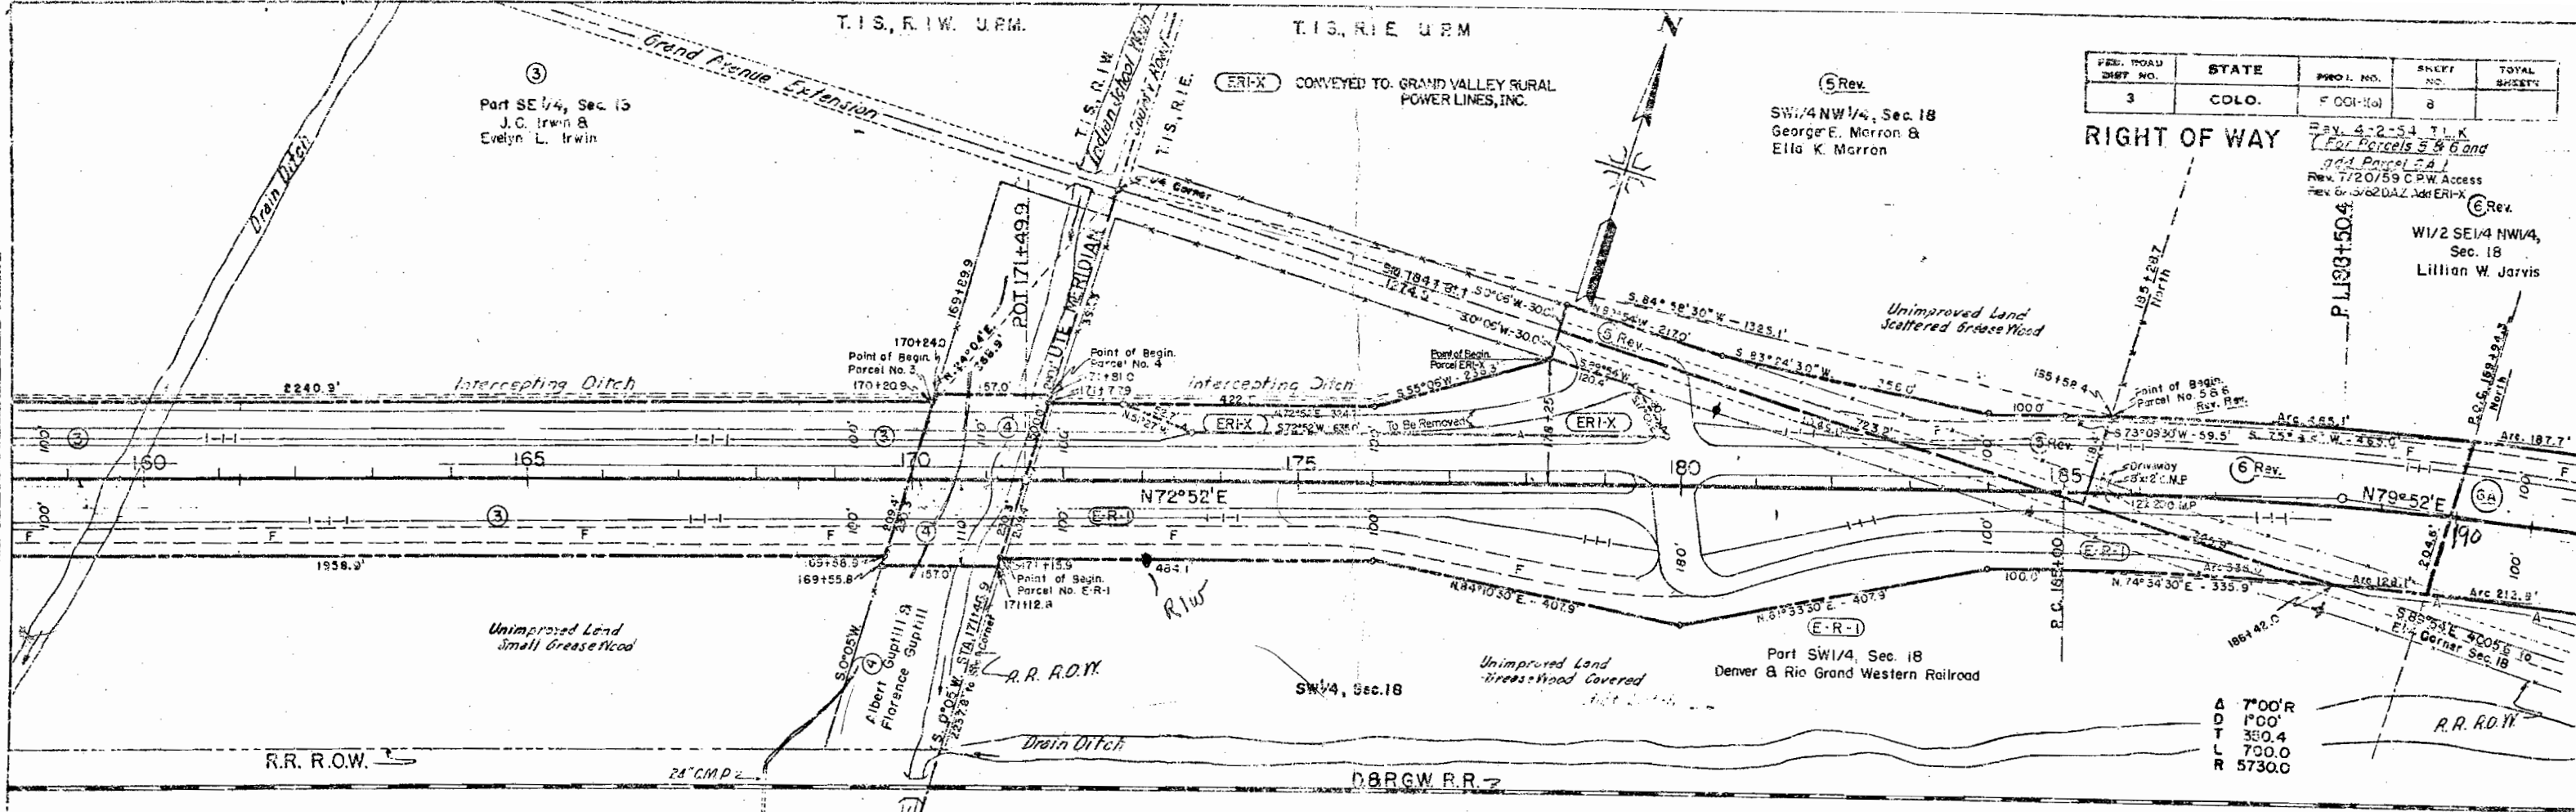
T. 1 S., R. 1 W. U.P.M.

T. 1 S., R. 1 E. U.P.M.

N

| FED. ROAD DIST. NO. | STATE | PROJ. NO. | SHEET NO. | TOTAL SHEETS |
|---|---|---|---|---|
| 3 | COLO. | F 001-1(a) | 8 | |

RIGHT OF WAY

Rev. 4-2-54 T.L.K. (For Parcels 5 & 6 and add Parcel 6A)
Rev. 7/20/59 C.P.W. Access
Rev. 6-13/62 D.A.Z. Add ERI-X

ERI-X CONVEYED TO: GRAND VALLEY RURAL POWER LINES, INC.

Grand Avenue Extension

Drain Ditch

③ Part SE 1/4, Sec. 13 J. C. Irwin & Evelyn L. Irwin

T. 1 S., R. 1 W. Indian School Wash County Road T. 1 S., R. 1 E.

1/4 Corner

⑤ Rev. SW1/4 NW1/4, Sec. 18 George E. Marron & Ella K. Marron

⑥ Rev. W1/2 SE1/4 NW1/4, Sec. 18 Lillian W. Jarvis

P.I. 193+50.4

185+28.7 North

UTE MERIDIAN

POT 171+49.9

169+89.9

170+24.0 Point of Begin. Parcel No. 3 170+20.9

Point of Begin. Parcel No. 4 171+81.0 171+77.9

S. 24°04' E. 86.9'

Sta. 184+31.1 1274.3 S. 0°05' W. - 30.0'

30°05' W. - 30.0'

N. 83°54' W. - 217.0'

S. 84° 58' 30" W. - 1325.1'

S. 83°24'30" W. 356.0'

Unimproved Land Scattered Grease Wood

Point of Begin. Parcel ERI-X S. 55°05' W. - 233.3'

Point of Begin. Parcel No. 5 & 6 Rev. Rev.

155+58.4

100.0'

Arc 365.1'

S. 75° 3... W. - 465.0'

B.O.C. 189+94.3 North

Arc. 187.7'

2240.9'

Intercepting Ditch

Intercepting Ditch

422.7'

N. 72°52' E. 394.1'

S. 72°52' W. 636.0'

To Be Removed

ERI-X

ERI-X

⑤ Rev.

S. 73°09'30" W. - 59.5'

⑥ Rev.

③ 160 165 ③ 170 ④ 175 180 185 190

Driveway 18" C.M.P.

12" 200 M.P.

N72°52'E

N79°52'E

6A

③

E-R-1

E-R-1

1958.9'

169+88.9

169+55.8

157.0'

171+15.9 Point of Begin. Parcel No. E-R-1 171+12.8

484.1

R/W

N. 84°10'30" E. - 407.9'

N. 61°33'30" E. - 407.9'

100.0'

P.C. 185+00

N. 74°34'30" E. - 335.9'

Arc 538.0'

Arc 128.1'

Arc 212.9'

186+42.0

S. 85°54' E. 4005.6' to E 1/4 Corner Sec. 18

Unimproved Land Small Grease Wood

S. 0°05' W.

④ Albert Guptill & Florence Guptill

STA. 171+40.9 S. 0°05' W. 2237.8' to S 1/4 Corner

R. R. R.O.W.

SW1/4, Sec. 18

Unimproved Land Grease Wood Covered

E-R-1 Part SW1/4, Sec. 18 Denver & Rio Grand Western Railroad

Δ 7°00'R
D 1°00'
T 350.4
L 700.0
R 5730.0

R.R. R.O.W.

R.R. R.O.W.

Drain Ditch

24" C.M.P.

D&RGW R.R.

100' 100' 100' 110' 100' 100' 100' 180' 180' 100' 100' 100'